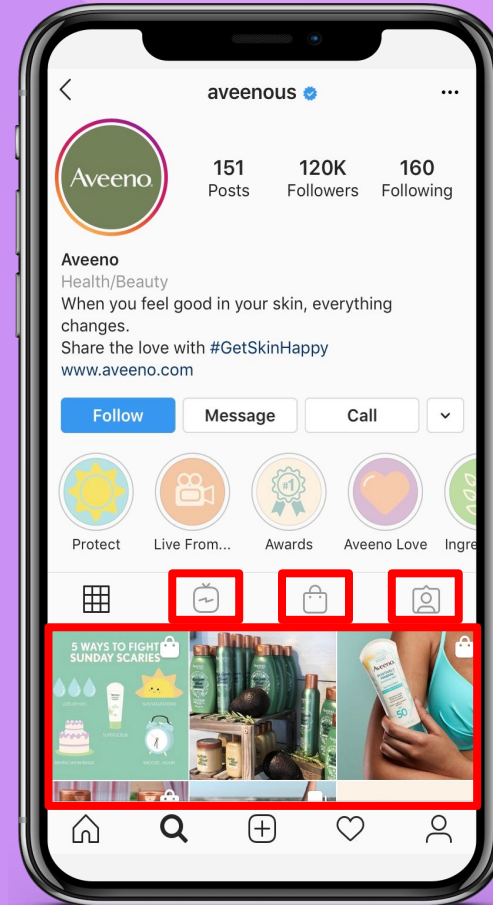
aveenous

Aveeno

151 Posts
120K Followers
160 Following

Aveeno
Health/Beauty
When you feel good in your skin, everything changes.
Share the love with #GetSkinHappy
www.aveeno.com

Follow
Message
Call

Protect
Live From...
Awards
Aveeno Love
Ingre

5 WAYS TO FIGHT SUNDAY SCARIES